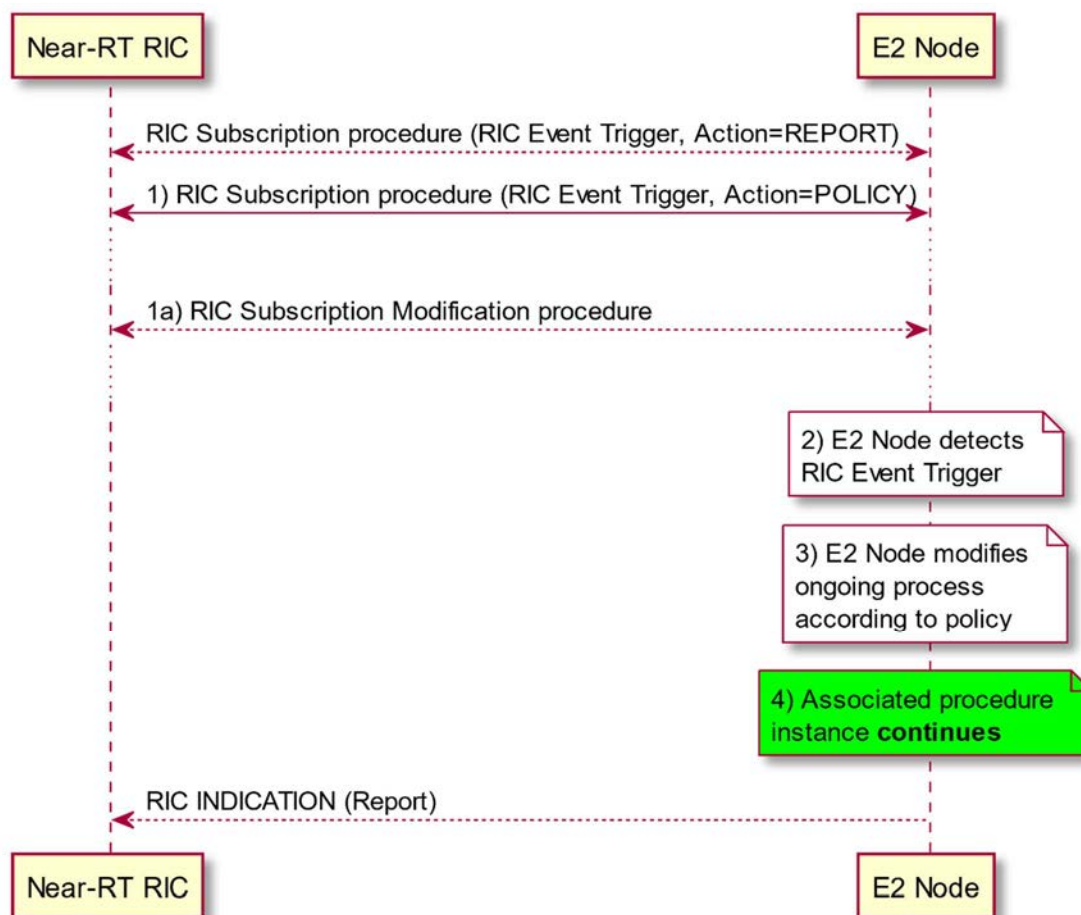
Near-RT RIC

E2 Node

RIC Subscription procedure (RIC Event Trigger, Action=REPORT)

1) RIC Subscription procedure (RIC Event Trigger, Action=POLICY)

1a) RIC Subscription Modification procedure

2) E2 Node detects RIC Event Trigger

3) E2 Node modifies ongoing process according to policy

4) Associated procedure instance **continues**

RIC INDICATION (Report)

Near-RT RIC

E2 Node